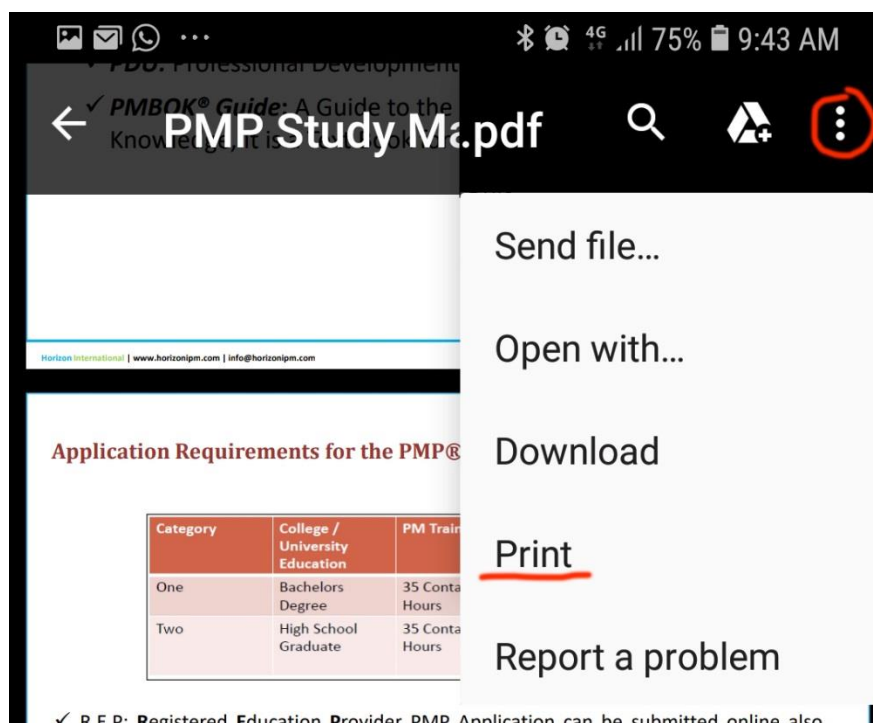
4G 75% 9:43 AM

✓ PDU: Professional Development

✓ PMBOK® Guide: A Guide to the Knowledge, it is

PMP Study Ma.pdf

Send file...

Open with...

Download

Print

Report a problem

Horizon International | www.horizonipm.com | info@horizonipm.com

Application Requirements for the PMP®

| Category | College / University Education | PM Trai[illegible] |
|---|---|---|
| One | Bachelors Degree | 35 Conta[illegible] Hours |
| Two | High School Graduate | 35 Conta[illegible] Hours |

✓ R.E.P: Registered Education Provider PMP Application can be submitted online also